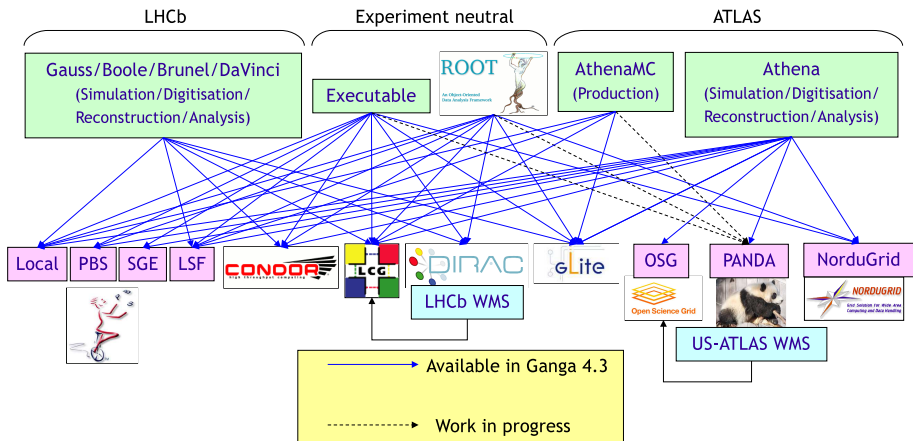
LHCb

Experiment neutral

ATLAS

Gauss/Boole/Brunel/DaVinci (Simulation/Digitisation/ Reconstruction/Analysis)

Executable

ROOT
An Object-Oriented Data Analysis Framework

AthenaMC (Production)

Athena (Simulation/Digitisation/ Reconstruction/Analysis)

Local

PBS

SGE

LSF

CONDOR
high throughput computing

LCG

DIRAC

LHCb WMS

gLite

OSG

Open Science Grid

PANDA

NorduGrid

NORDUGRID
Grid Solution for Wide Area Computing and Data Handling

US-ATLAS WMS

Available in Ganga 4.3

Work in progress